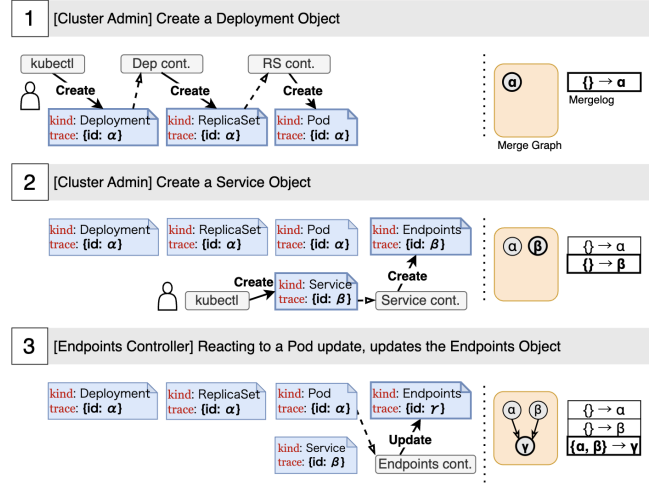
1 [Cluster Admin] Create a Deployment Object

kubectl

Dep cont.

RS cont.

Create

Create

Create

kind: Deployment
trace: {id: $\alpha$}

kind: ReplicaSet
trace: {id: $\alpha$}

kind: Pod
trace: {id: $\alpha$}

$\alpha$

Merge Graph

$\{\} \rightarrow \alpha$

Mergelog

2 [Cluster Admin] Create a Service Object

kind: Deployment
trace: {id: $\alpha$}

kind: ReplicaSet
trace: {id: $\alpha$}

kind: Pod
trace: {id: $\alpha$}

kind: Endpoints
trace: {id: $\beta$}

Create

Create

kubectl

kind: Service
trace: {id: $\beta$}

Service cont.

$\alpha$ $\beta$

$\{\} \rightarrow \alpha$

$\{\} \rightarrow \beta$

3 [Endpoints Controller] Reacting to a Pod update, updates the Endpoints Object

kind: Deployment
trace: {id: $\alpha$}

kind: ReplicaSet
trace: {id: $\alpha$}

kind: Pod
trace: {id: $\alpha$}

kind: Endpoints
trace: {id: $\gamma$}

Update

kind: Service
trace: {id: $\beta$}

Endpoints cont.

$\alpha$ $\beta$

$\gamma$

$\{\} \rightarrow \alpha$

$\{\} \rightarrow \beta$

$\{\alpha, \beta\} \rightarrow \gamma$